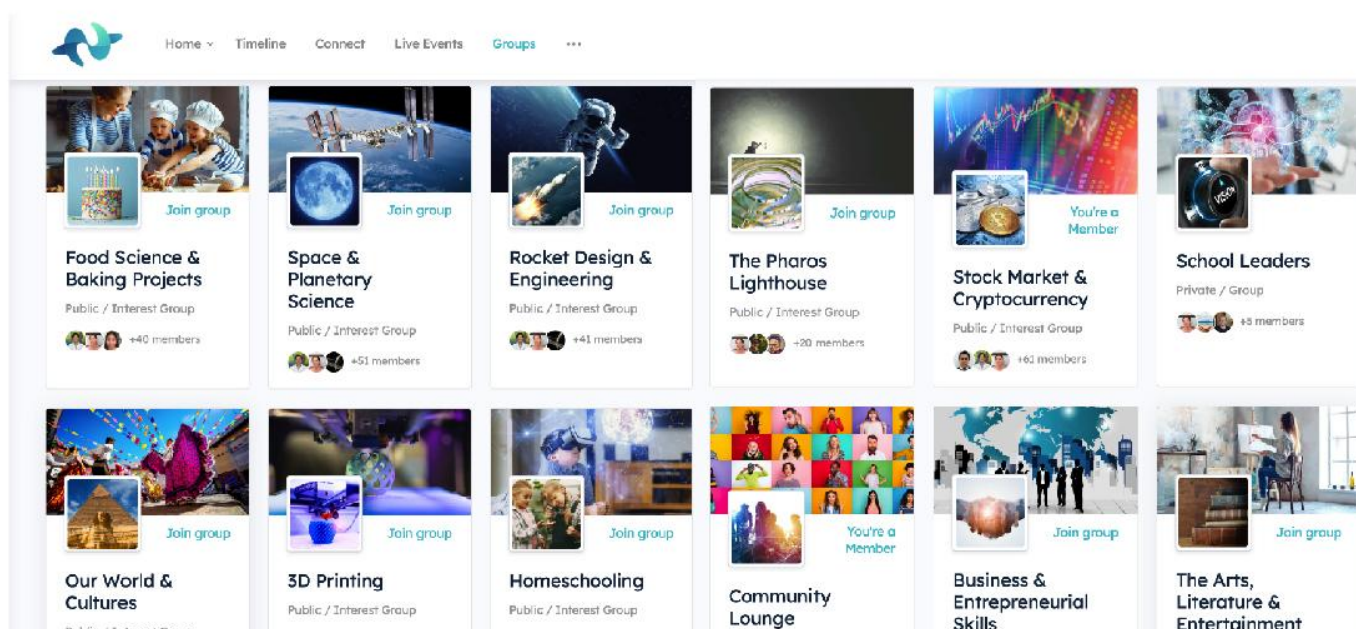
Home ˅ Timeline Connect Live Events Groups •••

Join group

Food Science & Baking Projects

Public / Interest Group

+40 members

Join group

Space & Planetary Science

Public / Interest Group

+51 members

Join group

Rocket Design & Engineering

Public / Interest Group

+41 members

Join group

The Pharos Lighthouse

Public / Interest Group

+20 members

You're a Member

Stock Market & Cryptocurrency

Public / Interest Group

+63 members

School Leaders

Private / Group

+8 members

Join group

Our World & Cultures

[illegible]

Join group

3D Printing

Public / Interest Group

Join group

Homeschooling

Public / Interest Group

You're a Member

Community Lounge

Join group

Business & Entrepreneurial Skills

Join group

The Arts, Literature & Entertainment